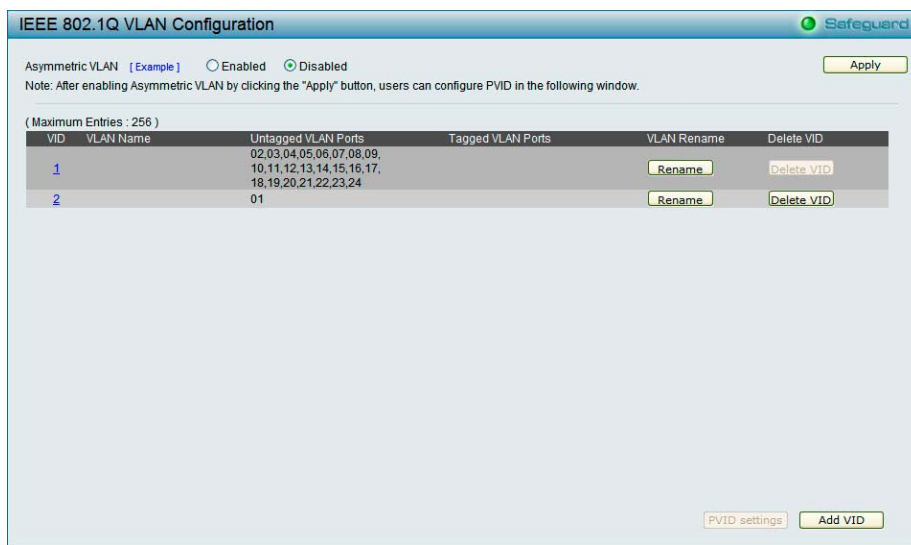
IEEE 802.1Q VLAN Configuration

Safeguard

Asymmetric VLAN [ Example ] Enabled Disabled

Apply

Note: After enabling Asymmetric VLAN by clicking the "Apply" button, users can configure PVID in the following window.

( Maximum Entries : 256 )

| VID | VLAN Name | Untagged VLAN Ports | Tagged VLAN Ports | VLAN Rename | Delete VID |
|---|---|---|---|---|---|
| 1 | | 02,03,04,05,06,07,08,09, 10,11,12,13,14,15,16,17, 18,19,20,21,22,23,24 | | Rename | Delete VID |
| 2 | | 01 | | Rename | Delete VID |

PVID settings

Add VID